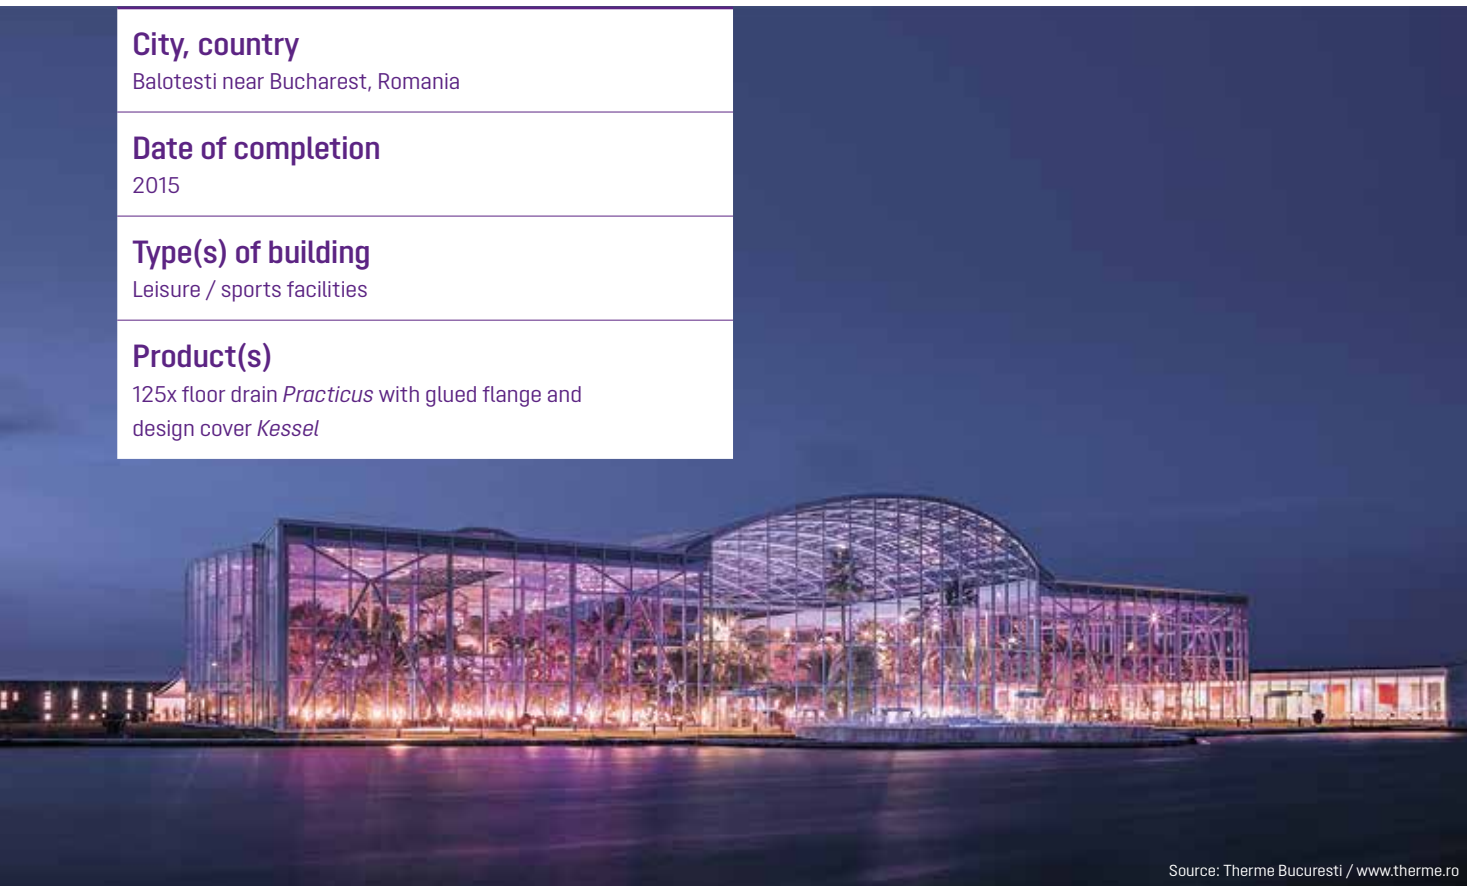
City, country
Balotesti near Bucharest, Romania

Date of completion
2015

Type(s) of building
Leisure / sports facilities

Product(s)
125x floor drain *Practicus* with glued flange and design cover *Kessel*

Source: Therme Bucuresti / www.therme.ro